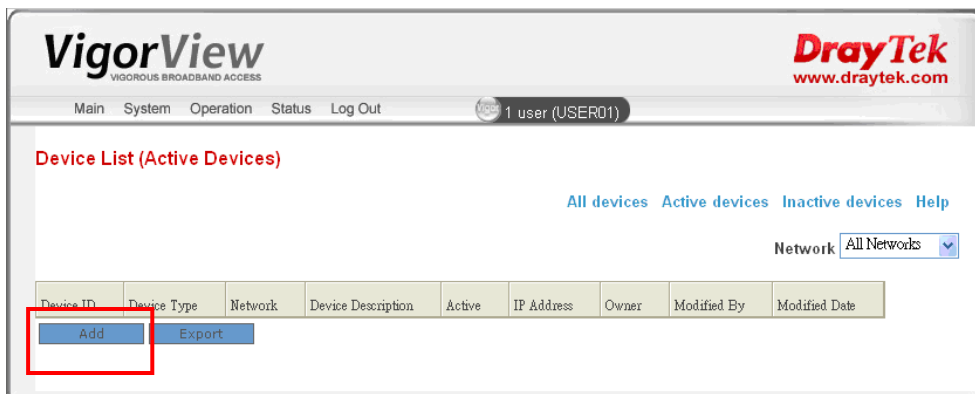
VigorView
VIGOROUS BROADBAND ACCESS

DrayTek
www.draytek.com

Main System Operation Status Log Out

Vigor 1 user (USER01)

Device List (Active Devices)

All devices Active devices Inactive devices Help

Network All Networks

| Device ID | Device Type | Network | Device Description | Active | IP Address | Owner | Modified By | Modified Date |
|---|---|---|---|---|---|---|---|---|

Add Export